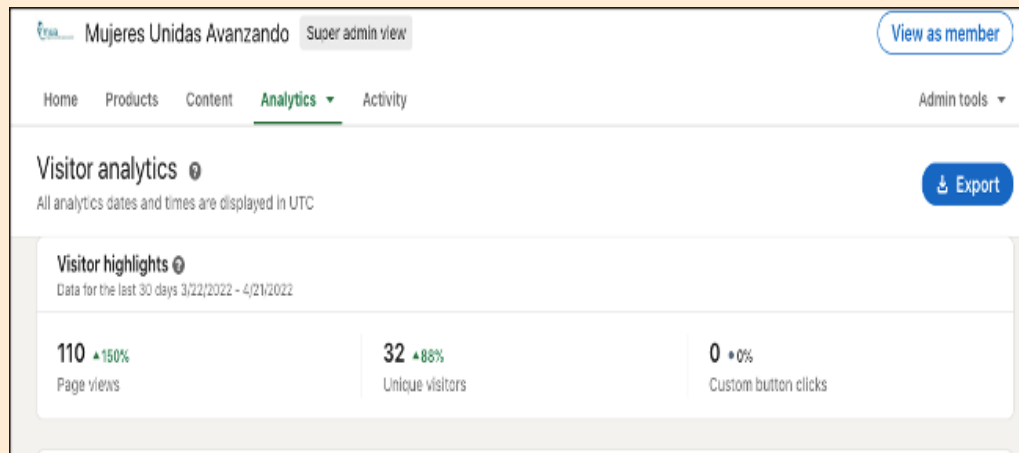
Mujeres Unidas Avanzando Super admin view

View as member

Home Products Content Analytics ▾ Activity

Admin tools ▾

Visitor analytics

All analytics dates and times are displayed in UTC

Export

Visitor highlights

Data for the last 30 days 3/22/2022 - 4/21/2022

110 ▲150%
Page views

32 ▲88%
Unique visitors

0 •0%
Custom button clicks